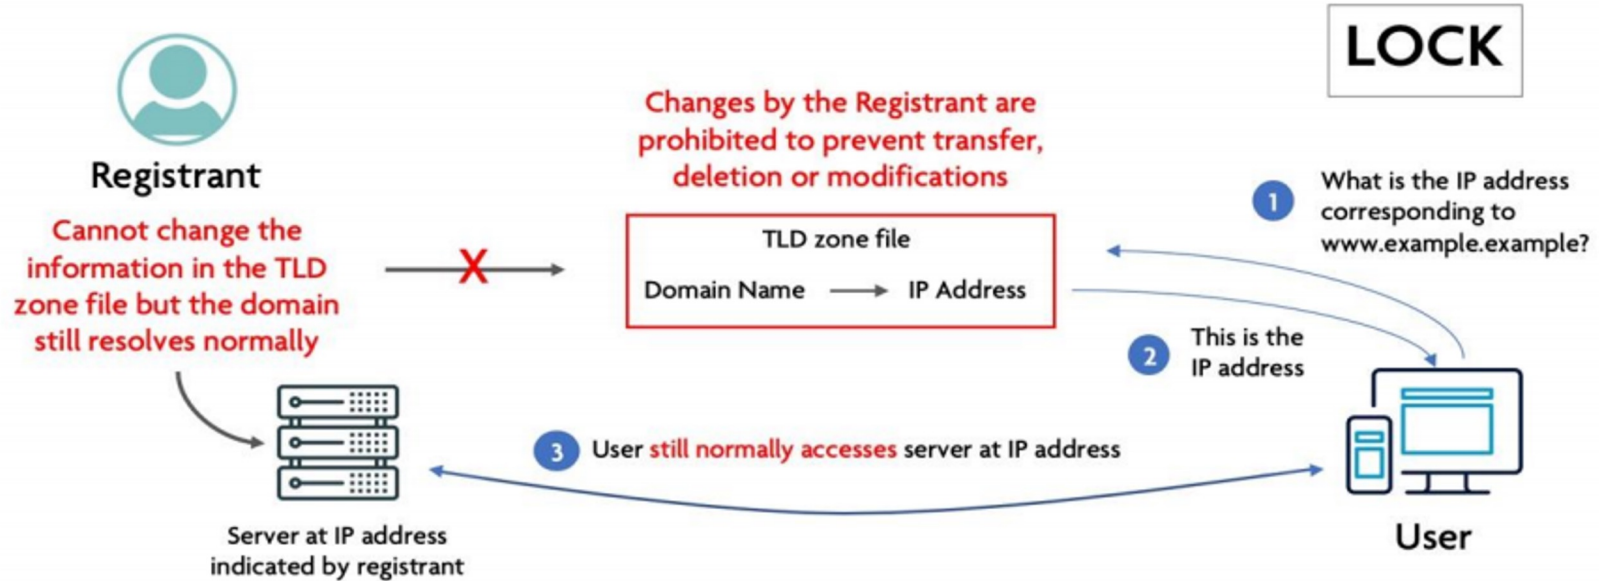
LOCK

Registrant

Cannot change the information in the TLD zone file but the domain still resolves normally

Changes by the Registrant are prohibited to prevent transfer, deletion or modifications

TLD zone file

Domain Name → IP Address

1 What is the IP address corresponding to www.example.example?

2 This is the IP address

3 User still normally accesses server at IP address

Server at IP address indicated by registrant

User